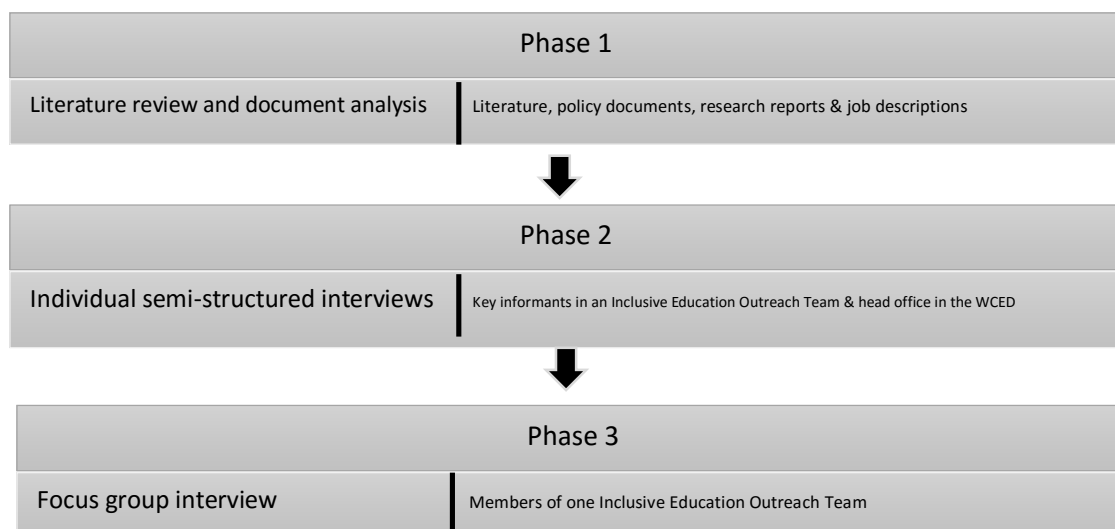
Phase 1

Literature review and document analysis

Literature, policy documents, research reports & job descriptions

Phase 2

Individual semi-structured interviews

Key informants in an Inclusive Education Outreach Team & head office in the WCED

Phase 3

Focus group interview

Members of one Inclusive Education Outreach Team